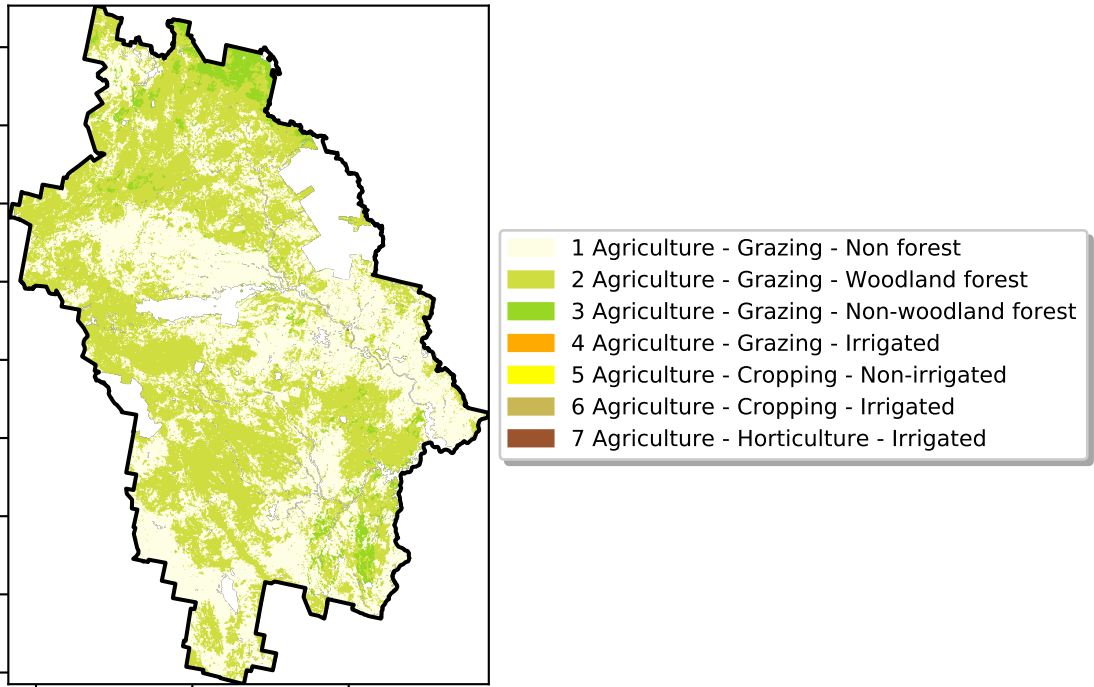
1 Agriculture - Grazing - Non forest
2 Agriculture - Grazing - Woodland forest
3 Agriculture - Grazing - Non-woodland forest
4 Agriculture - Grazing - Irrigated
5 Agriculture - Cropping - Non-irrigated
6 Agriculture - Cropping - Irrigated
7 Agriculture - Horticulture - Irrigated